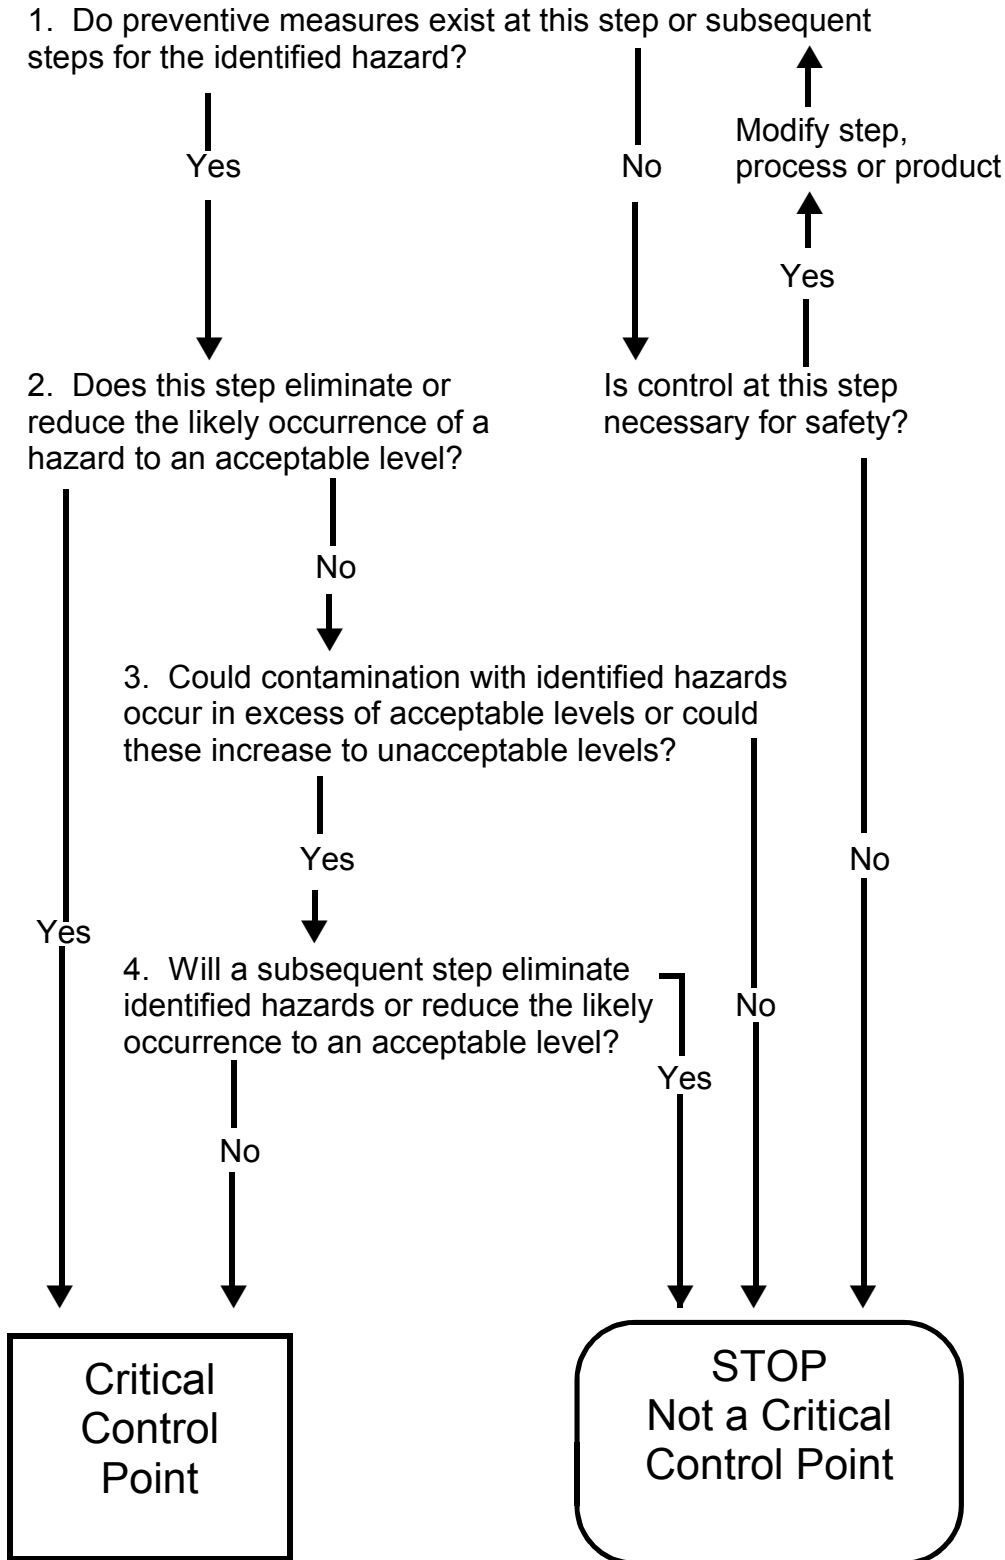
1. Do preventive measures exist at this step or subsequent steps for the identified hazard?

Yes

No

Modify step, process or product

Yes

2. Does this step eliminate or reduce the likely occurrence of a hazard to an acceptable level?

Is control at this step necessary for safety?

No

3. Could contamination with identified hazards occur in excess of acceptable levels or could these increase to unacceptable levels?

Yes

No

Yes

4. Will a subsequent step eliminate identified hazards or reduce the likely occurrence to an acceptable level?

No

Yes

No

Critical Control Point

STOP
Not a Critical Control Point